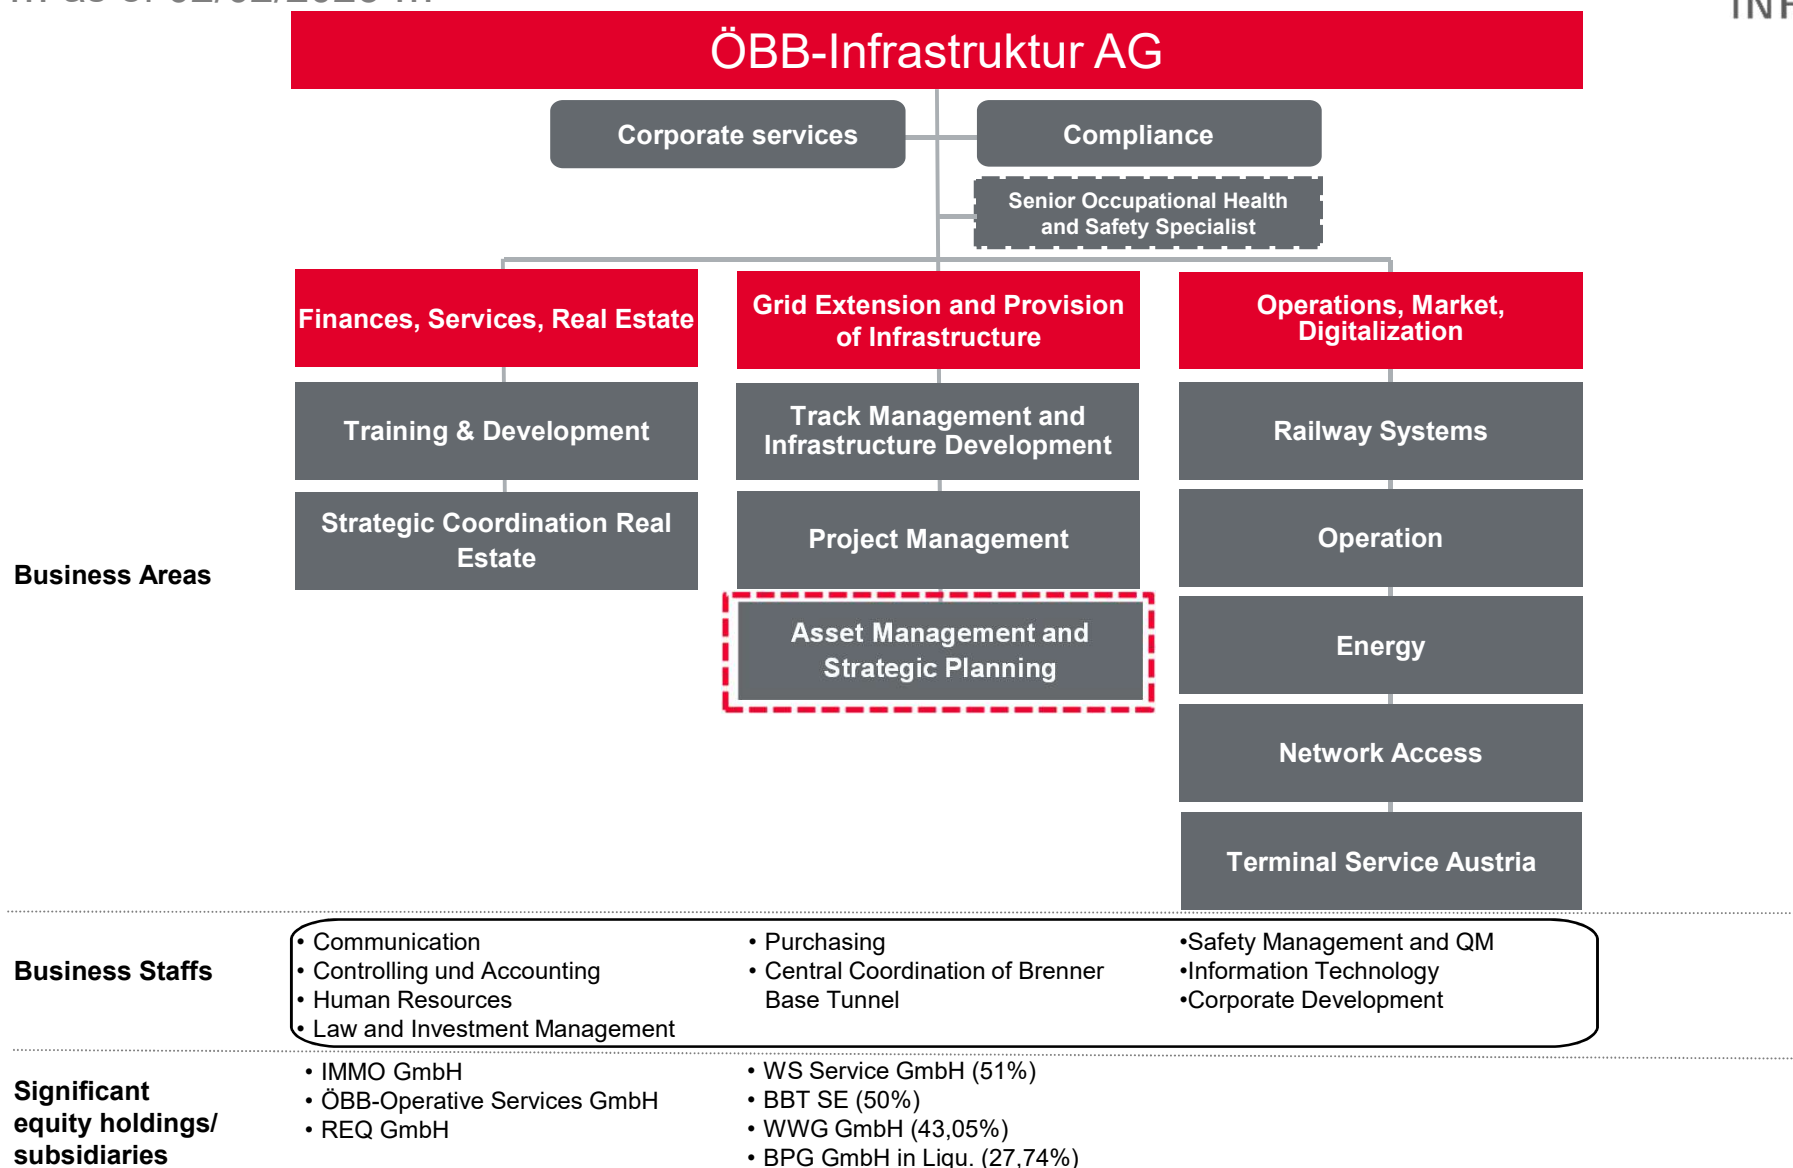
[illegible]

ÖBB-Infrastruktur AG

Corporate services

Compliance

Senior Occupational Health and Safety Specialist

Finances, Services, Real Estate

Grid Extension and Provision of Infrastructure

Operations, Market, Digitalization

Training & Development

Track Management and Infrastructure Development

Railway Systems

Strategic Coordination Real Estate

Project Management

Operation

Business Areas

Asset Management and Strategic Planning

Energy

Network Access

Terminal Service Austria

Business Staffs

• Communication
• Controlling und Accounting
• Human Resources
• Law and Investment Management

• Purchasing
• Central Coordination of Brenner Base Tunnel

•Safety Management and QM
•Information Technology
•Corporate Development

Significant equity holdings/ subsidiaries

• IMMO GmbH
• ÖBB-Operative Services GmbH
• REQ GmbH

• WS Service GmbH (51%)
• BBT SE (50%)
• WWG GmbH (43,05%)
• BPG GmbH in Liqu. (27,74%)